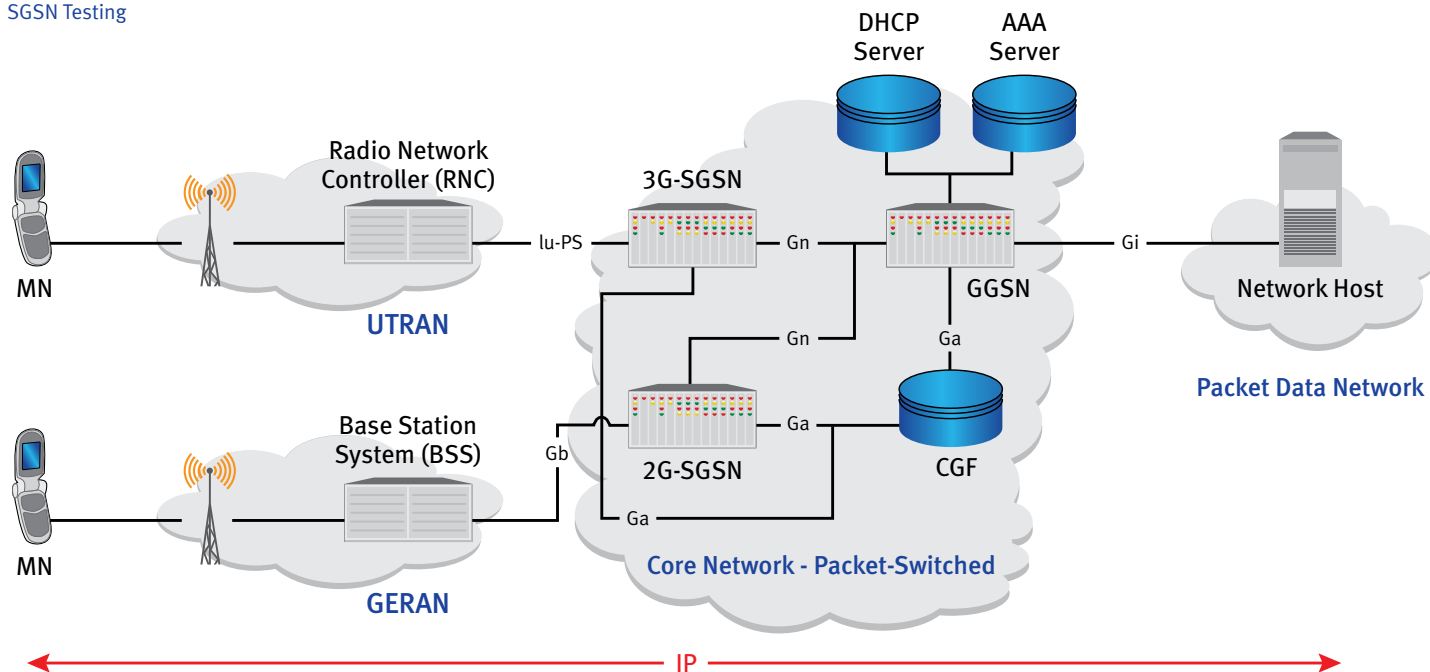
SGSN Testing

DHCP Server

AAA Server

Radio Network Controller (RNC)

3G-SGSN

MN

lu-PS

Gn

Gi

GGSN

Network Host

UTRAN

Gn

Ga

Packet Data Network

Base Station System (BSS)

Ga

Gb

2G-SGSN

CGF

MN

Ga

Core Network - Packet-Switched

GERAN

IP